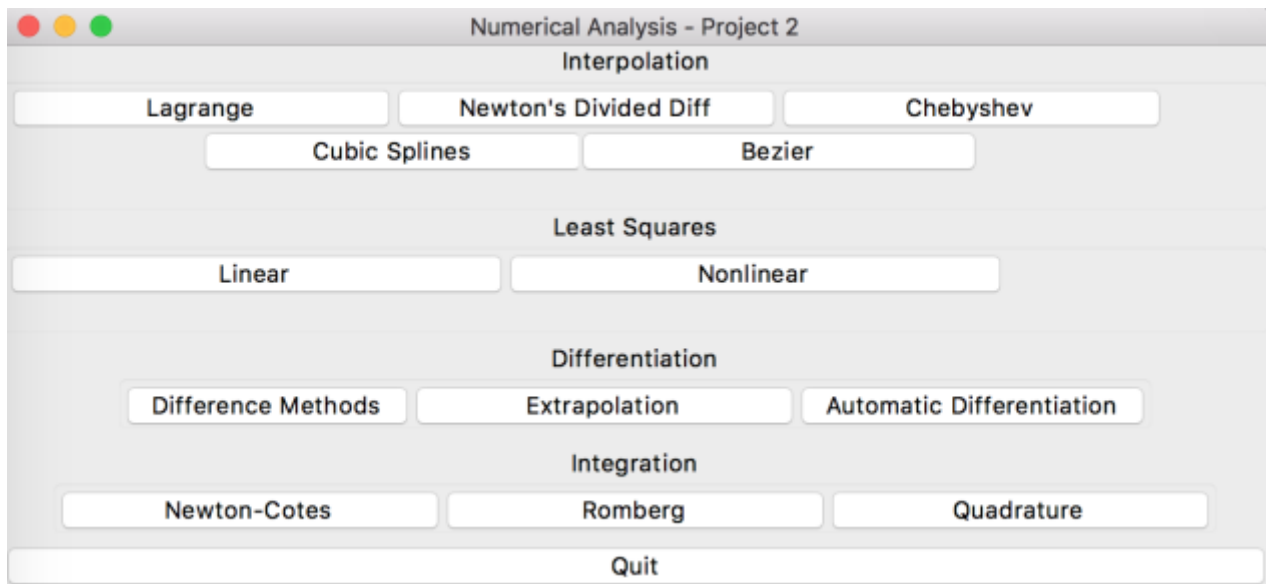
Numerical Analysis - Project 2

Interpolation

Lagrange
Newton's Divided Diff
Chebyshev
Cubic Splines
Bezier

Least Squares

Linear
Nonlinear

Differentiation

Difference Methods
Extrapolation
Automatic Differentiation

Integration

Newton-Cotes
Romberg
Quadrature

Quit